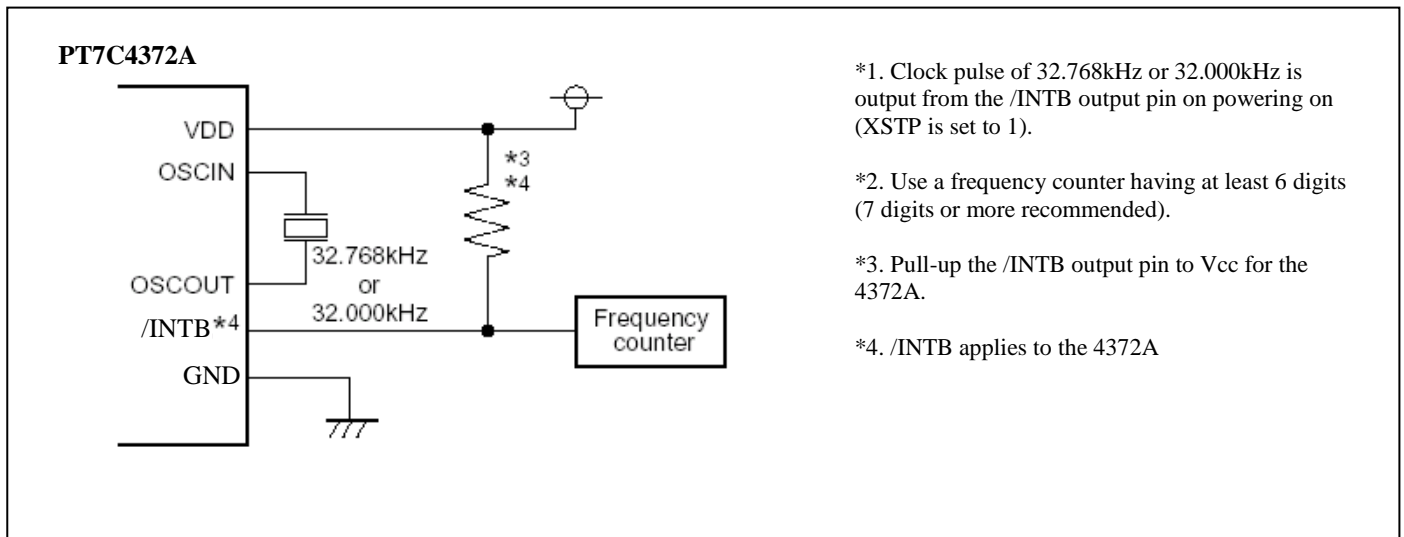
PT7C4372A

VDD
OSCIN
OSCOUT
/INTB*4
GND
32.768kHz
or
32.000kHz
*3
*4
Frequency counter

*1. Clock pulse of 32.768kHz or 32.000kHz is output from the /INTB output pin on powering on (XSTP is set to 1).

*2. Use a frequency counter having at least 6 digits (7 digits or more recommended).

*3. Pull-up the /INTB output pin to Vcc for the 4372A.

*4. /INTB applies to the 4372A